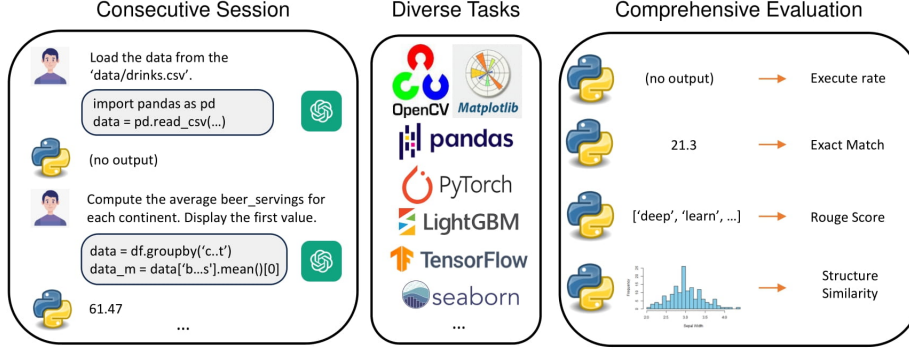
Consecutive Session

Load the data from the 'data/drinks.csv'.

import pandas as pd
data = pd.read_csv(...)

(no output)

Compute the average beer_servings for each continent. Display the first value.

data = df.groupby('c..t')
data_m = data['b...s'].mean()[0]

61.47

...

Diverse Tasks

OpenCV

Matplotlib

pandas

PyTorch

LightGBM

TensorFlow

seaborn

...

Comprehensive Evaluation

(no output)

Execute rate

21.3

Exact Match

['deep', 'learn', ...]

Rouge Score

Structure Similarity